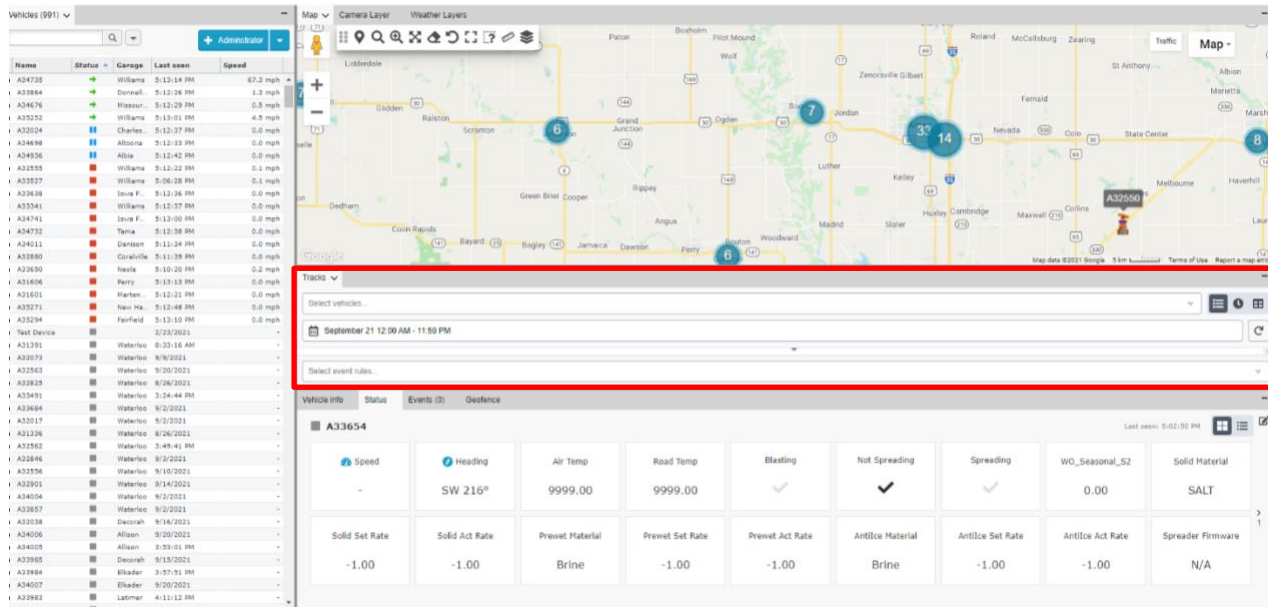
Vehicles (991)

Administrator

| Name | Status | Garage | Last seen | Speed |
|---|---|---|---|---|
| A34735 | | Williams | 5:13:14 PM | 67.3 mph |
| A33864 | | Donnell... | 5:12:26 PM | 1.3 mph |
| A34676 | | Missour... | 5:12:29 PM | 0.5 mph |
| A35252 | | Williams | 5:13:01 PM | 4.5 mph |
| A32024 | | Charles... | 5:12:37 PM | 0.0 mph |
| A34698 | | Altoona | 5:12:33 PM | 0.0 mph |
| A34936 | | Albia | 5:12:42 PM | 0.0 mph |
| A32555 | | Williams | 5:12:22 PM | 0.1 mph |
| A33527 | | Williams | 5:06:28 PM | 0.1 mph |
| A33638 | | Iowa F... | 5:12:26 PM | 0.0 mph |
| A35341 | | Williams | 5:12:37 PM | 0.0 mph |
| A34741 | | Iowa F... | 5:13:00 PM | 0.0 mph |
| A34732 | | Tama | 5:12:38 PM | 0.0 mph |
| A34011 | | Denison | 5:11:24 PM | 0.0 mph |
| A32880 | | Coralville | 5:11:39 PM | 0.0 mph |
| A33650 | | Nasla | 5:10:20 PM | 0.2 mph |
| A31606 | | Perry | 5:13:13 PM | 0.0 mph |
| A31601 | | Marten... | 5:12:21 PM | 0.0 mph |
| A35271 | | New Ha... | 5:12:48 PM | 0.0 mph |
| A35294 | | Fairfield | 5:13:10 PM | 0.0 mph |
| Test Device | | | 2/23/2021 | - |
| A31391 | | Waterloo | 8:33:16 AM | - |
| A32073 | | Waterloo | 9/9/2021 | - |
| A32563 | | Waterloo | 9/20/2021 | - |
| A32825 | | Waterloo | 8/26/2021 | - |
| A33491 | | Waterloo | 3:24:44 PM | - |
| A33684 | | Waterloo | 9/2/2021 | - |
| A32017 | | Waterloo | 9/2/2021 | - |
| A31336 | | Waterloo | 8/26/2021 | - |
| A32562 | | Waterloo | 3:49:41 PM | - |
| A32846 | | Waterloo | 9/3/2021 | - |
| A32556 | | Waterloo | 9/10/2021 | - |
| A32901 | | Waterloo | 9/14/2021 | - |
| A34004 | | Waterloo | 9/2/2021 | - |
| A32857 | | Waterloo | 9/2/2021 | - |
| A32038 | | Decorah | 9/16/2021 | - |
| A34006 | | Allison | 9/20/2021 | - |
| A34005 | | Allison | 3:53:01 PM | - |
| A32985 | | Decorah | 9/15/2021 | - |
| A33984 | | Elkader | 3:57:51 PM | - |
| A34007 | | Elkader | 9/20/2021 | - |
| A32963 | | Latimer | 4:11:12 PM | - |

Map Camera Layer Weather Layers

Traffic Map

Paton Boxholm Pilot Mound Wolf Roland McCallsburg Zearing St Anthony Albion Marietta Lidderdale Zenorsville Gilbert Fernald Glidden Ralston Scranton Grand Junction Ogden Boone Jordan Nevada Colo State Center Ripley Luther Kelley Melbourne Haverhill Dedham Green Brier Cooper Angus Madrid Slater Huxley Cambridge Maxwell Collins Coon Rapids Bayard Bagley Jamaica Dawson Perry Woodward A32550

Google Map data ©2021 Google 5 km Terms of Use Report a map error

Tracks

Select vehicles...

September 21 12:00 AM - 11:59 PM

Select event rules...

Vehicle Info Status Events (0) Geofence

A33654 Last seen: 5:02:50 PM

| Speed | Heading | Air Temp | Road Temp | Blasting | Not Spreading | Spreading | WO_Seasonal_S2 | Solid Material |
|---|---|---|---|---|---|---|---|---|
| - | SW 216° | 9999.00 | 9999.00 | ✓ | ✓ | ✓ | 0.00 | SALT |

| Solid Set Rate | Solid Act Rate | Prewet Material | Prewet Set Rate | Prewet Act Rate | AntiIce Material | AntiIce Set Rate | AntiIce Act Rate | Spreader Firmware |
|---|---|---|---|---|---|---|---|---|
| -1.00 | -1.00 | Brine | -1.00 | -1.00 | Brine | -1.00 | -1.00 | N/A |